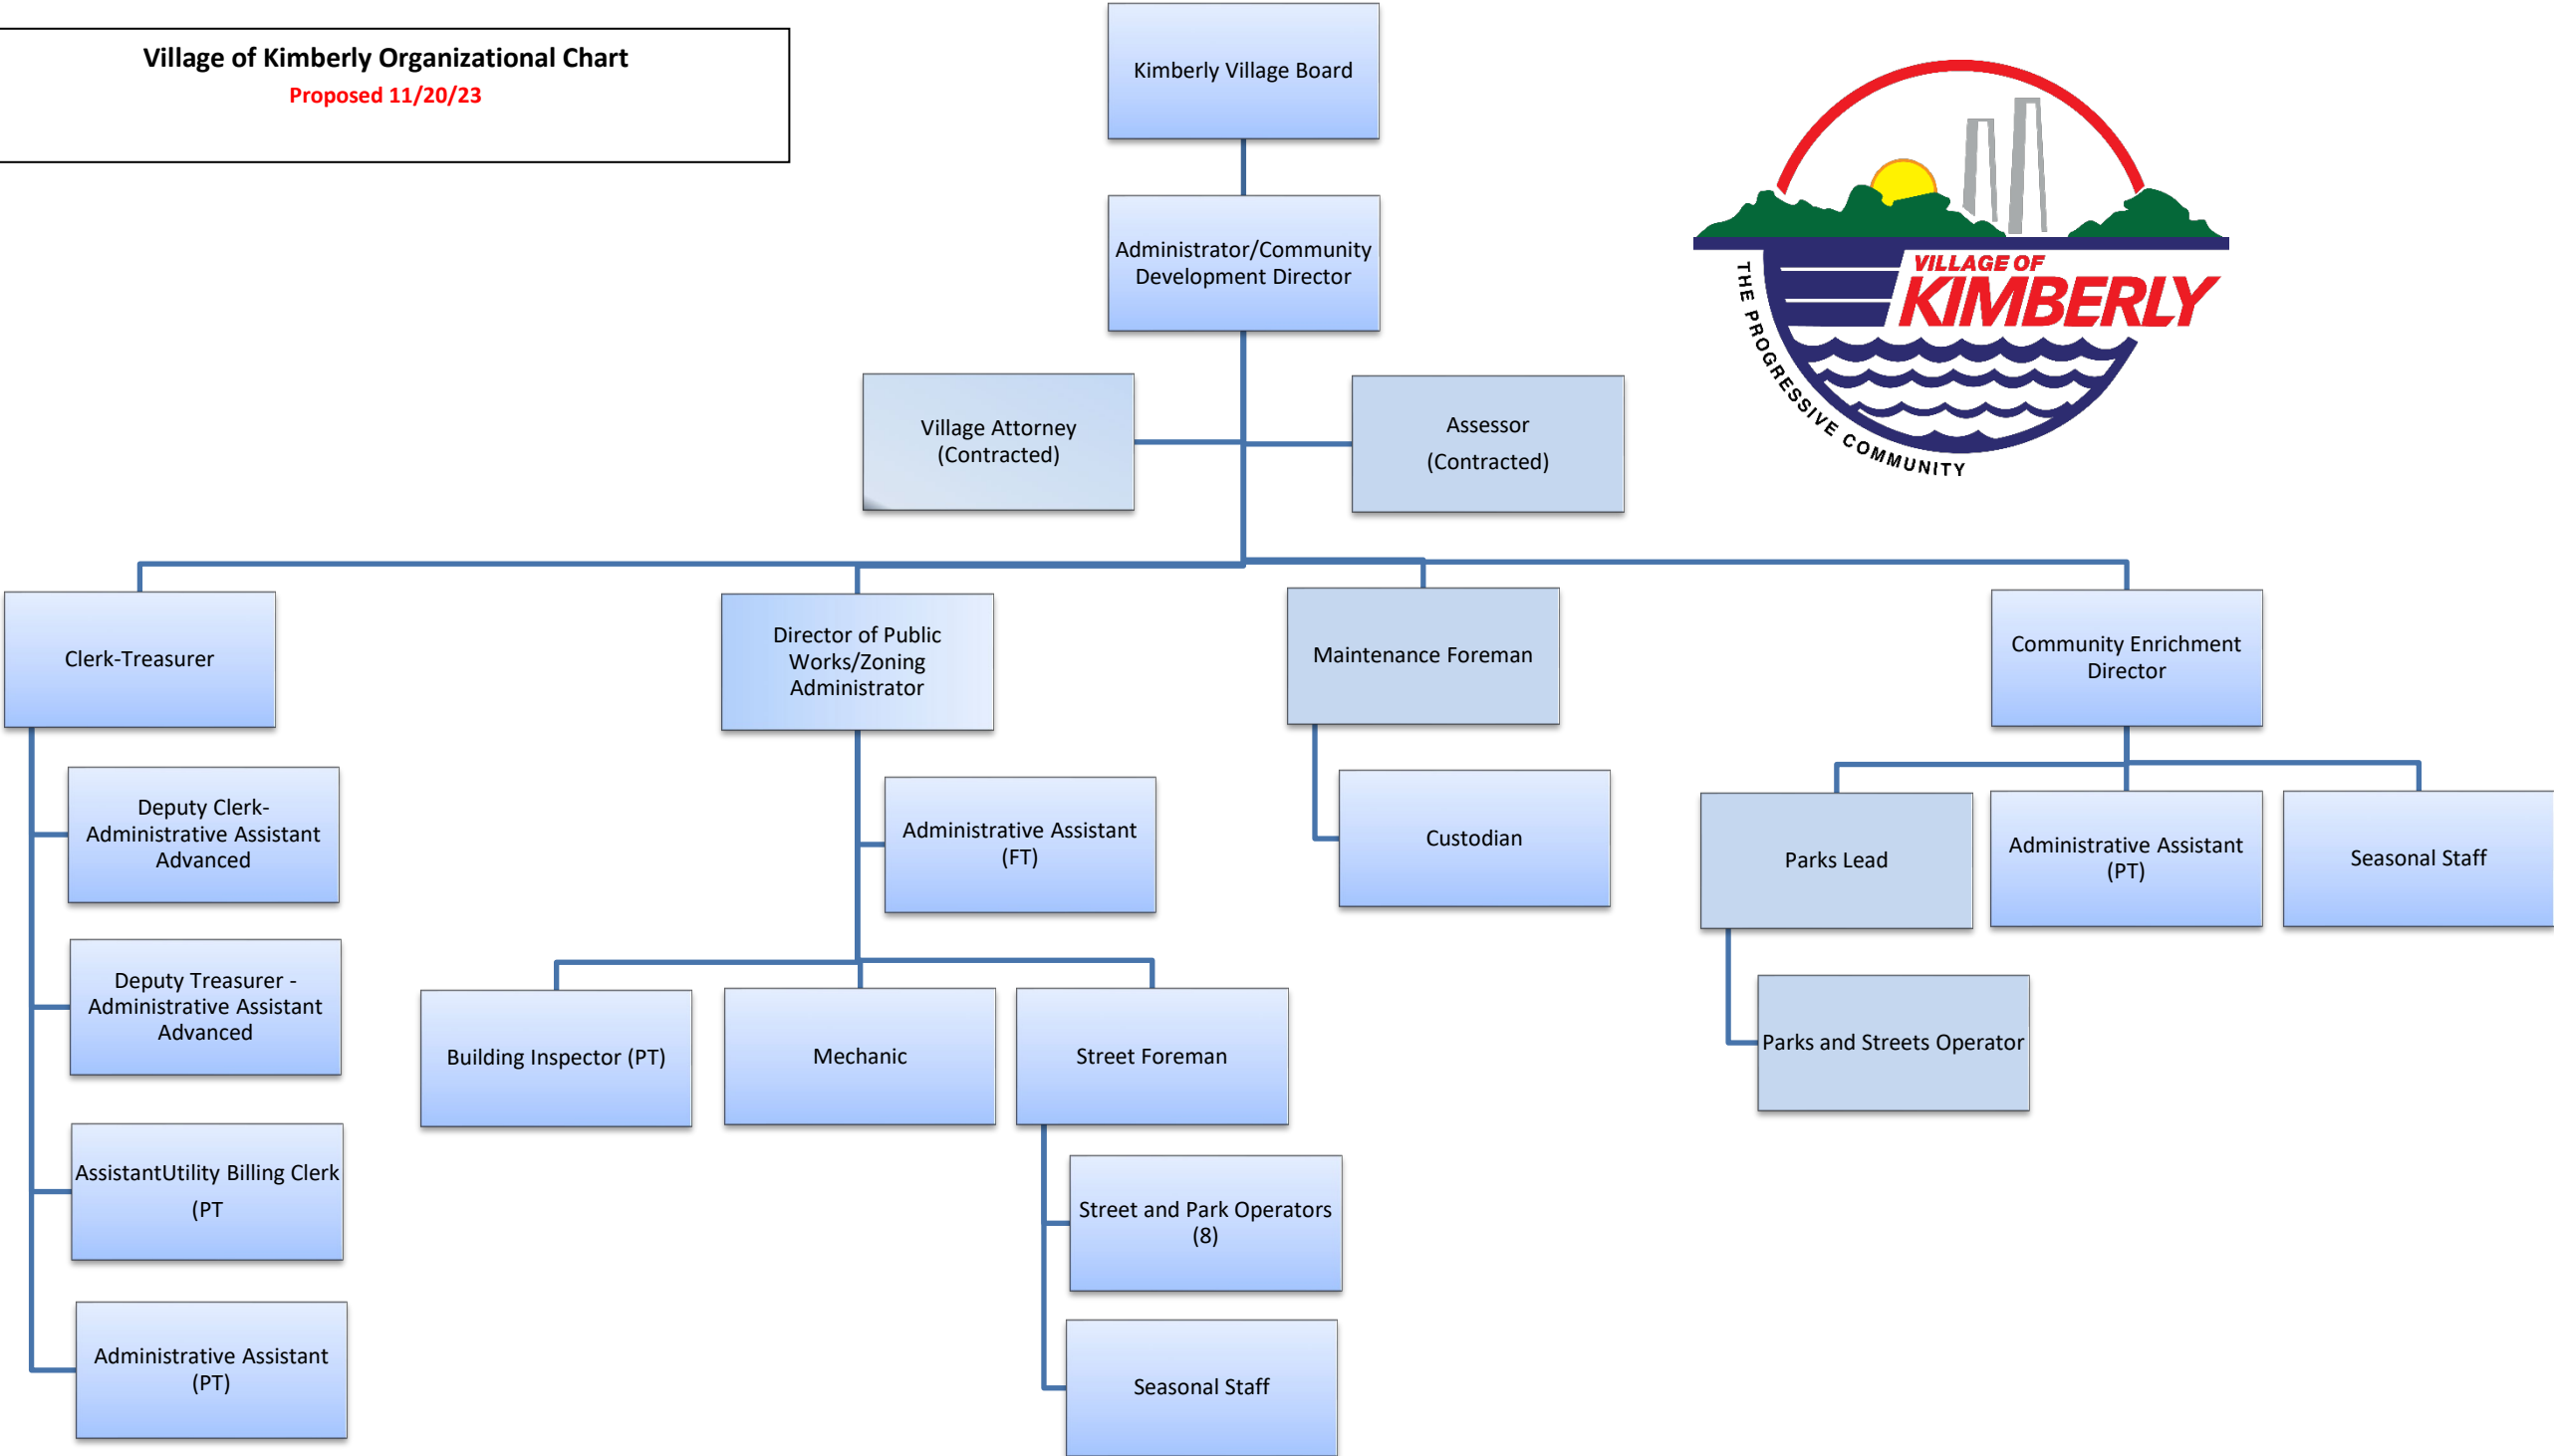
Village of Kimberly Organizational Chart
Proposed 11/20/23

Kimberly Village Board

Administrator/Community Development Director

Village Attorney (Contracted)

Assessor (Contracted)

VILLAGE OF KIMBERLY
THE PROGRESSIVE COMMUNITY

Clerk-Treasurer

Deputy Clerk-Administrative Assistant Advanced

Deputy Treasurer - Administrative Assistant Advanced

AssistantUtility Billing Clerk (PT

Administrative Assistant (PT)

Director of Public Works/Zoning Administrator

Administrative Assistant (FT)

Building Inspector (PT)

Mechanic

Street Foreman

Street and Park Operators (8)

Seasonal Staff

Maintenance Foreman

Custodian

Community Enrichment Director

Parks Lead

Administrative Assistant (PT)

Seasonal Staff

Parks and Streets Operator